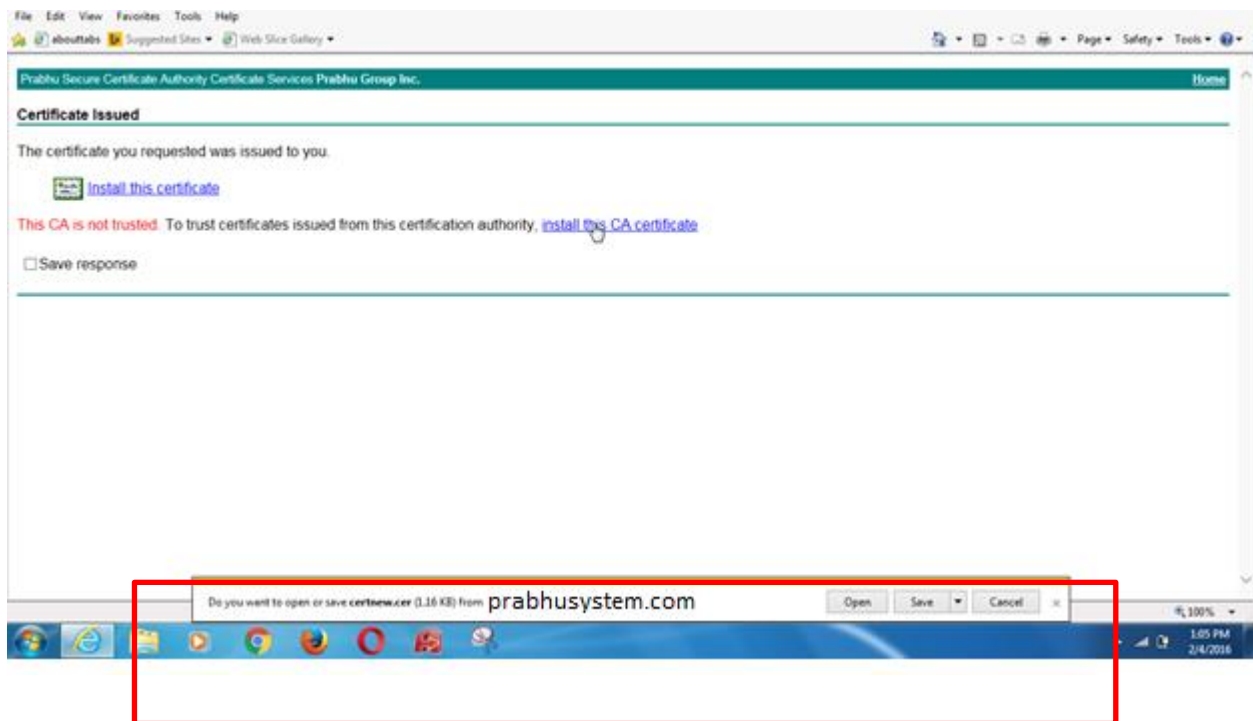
File Edit View Favorites Tools Help

abouttabs Suggested Sites ▾ Web Slice Gallery ▾

Page ▾ Safety ▾ Tools ▾

Prabhu Secure Certificate Authority Certificate Services Prabhu Group Inc.

Home

Certificate Issued

The certificate you requested was issued to you.

Install this certificate

This CA is not trusted. To trust certificates issued from this certification authority, install this CA certificate

Save response

Do you want to open or save certnew.cer (1.16 KB) from prabhusystem.com

Open

Save

Cancel

100%

1:05 PM
2/4/2016